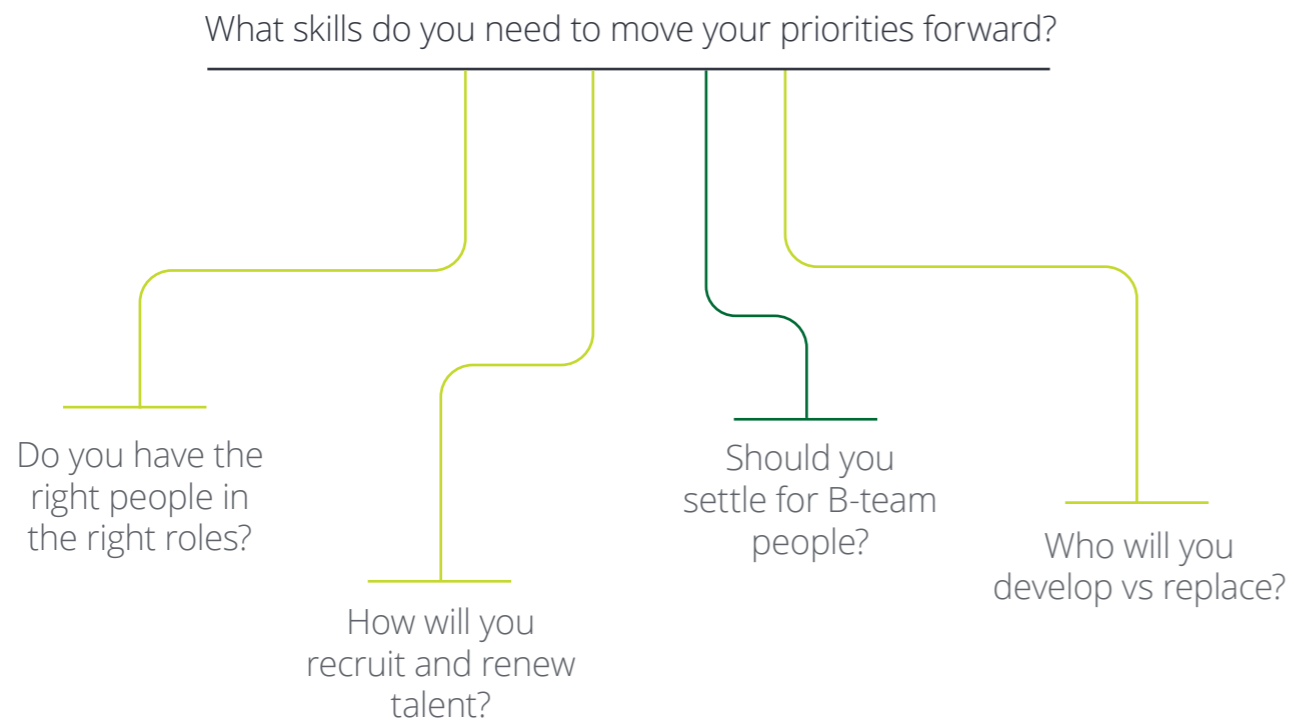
What skills do you need to move your priorities forward?

Do you have the right people in the right roles?

How will you recruit and renew talent?

Should you settle for B-team people?

Who will you develop vs replace?